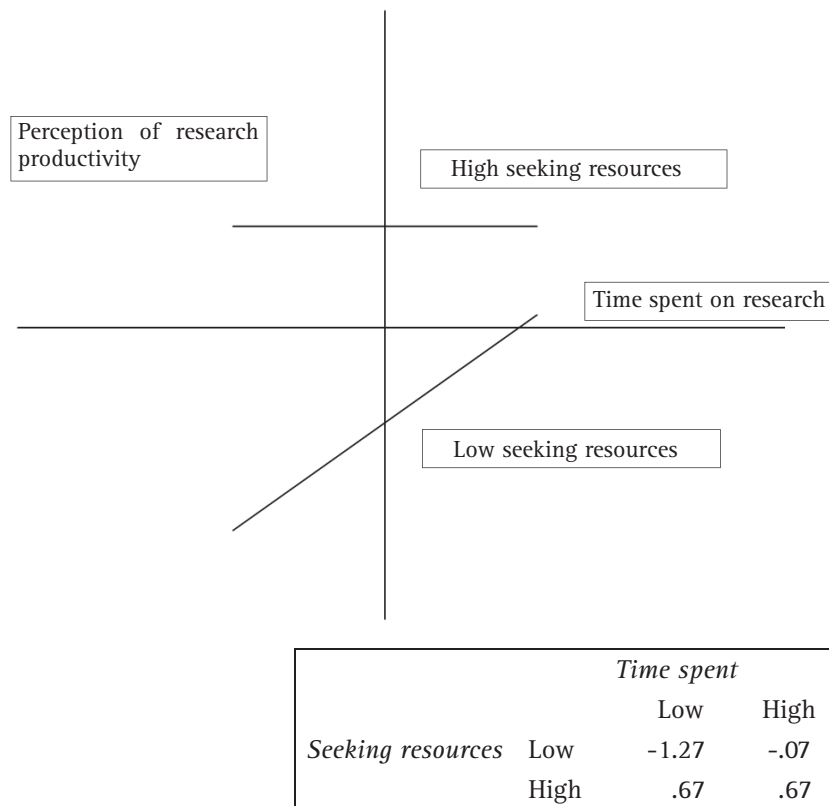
Perception of research productivity

High seeking resources

Time spent on research

Low seeking resources

| | | Time spent | |
|---|---|---|---|
| | | Low | High |
| Seeking resources | Low | -1.27 | -.07 |
| | High | .67 | .67 |